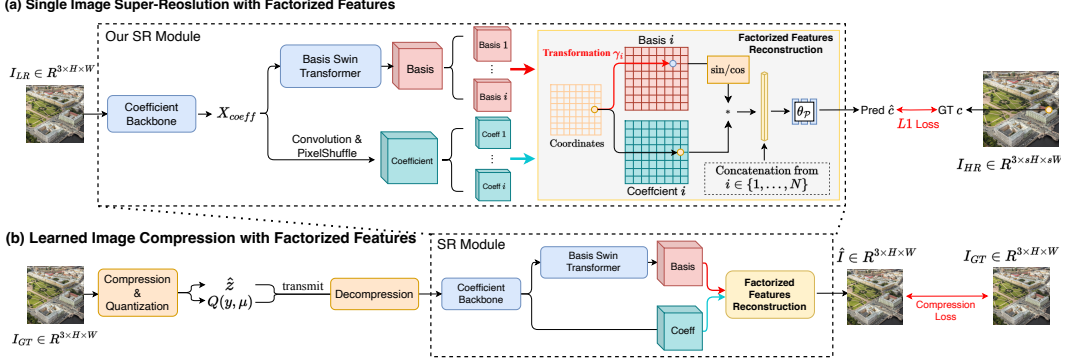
(a) Single Image Super-Reoslution with Factorized Features

Our SR Module

$I_{LR} \in R^{3\times H\times W}$

Coefficient Backbone

$X_{coeff}$

Basis Swin Transformer

Basis

Basis 1

⋮

Basis $i$

Convolution & PixelShuffle

Coefficient

Coeff 1

⋮

Coeff $i$

Transformation $\gamma_i$

Basis $i$

Factorized Features Reconstruction

sin/cos

Coordinates

$*$

Coeffcient $i$

$\theta_{\mathcal{P}}$

Concatenation from $i \in \{1, \ldots, N\}$

Pred $\hat{c}$

GT $c$

$L1$ Loss

$I_{HR} \in R^{3\times sH\times sW}$

(b) Learned Image Compression with Factorized Features

SR Module

Compression & Quantization

$\hat{z}$

$Q(y, \mu)$

transmit

Decompression

Coefficient Backbone

Basis Swin Transformer

Basis

Coeff

Factorized Features Reconstruction

$\hat{I} \in R^{3\times H\times W}$

$I_{GT} \in R^{3\times H\times W}$

Compression Loss

$I_{GT} \in R^{3\times H\times W}$